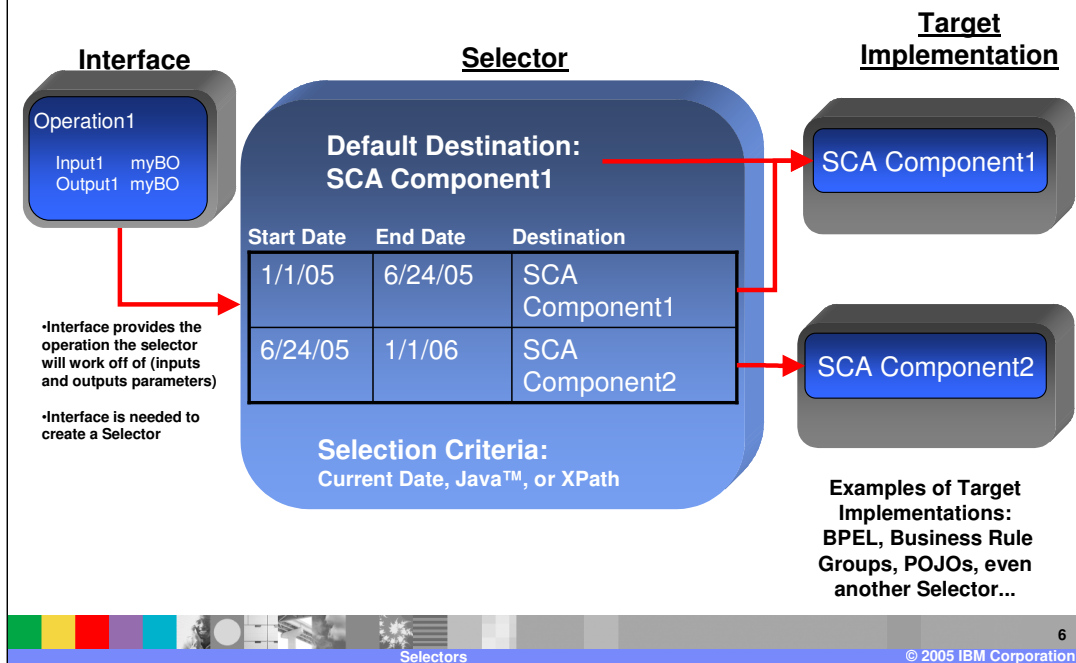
Interface

Operation1

Input1 myBO
Output1 myBO

•Interface provides the operation the selector will work off of (inputs and outputs parameters)

•Interface is needed to create a Selector

Selector

Default Destination: SCA Component1

| Start Date | End Date | Destination |
|---|---|---|
| 1/1/05 | 6/24/05 | SCA Component1 |
| 6/24/05 | 1/1/06 | SCA Component2 |

Selection Criteria:
Current Date, Java™, or XPath

Target Implementation

SCA Component1

SCA Component2

Examples of Target Implementations: BPEL, Business Rule Groups, POJOs, even another Selector...

6

Selectors

© 2005 IBM Corporation